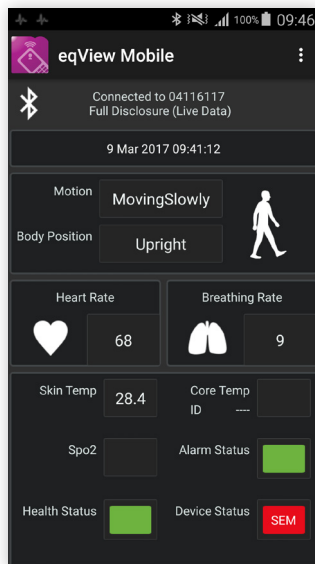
100% 09:46

eqView Mobile

Connected to 04116117
Full Disclosure (Live Data)

9 Mar 2017 09:41:12

Motion
MovingSlowly

Body Position
Upright

Heart Rate
68

Breathing Rate
9

Skin Temp
28.4

Core Temp
ID ----

Spo2

Alarm Status

Health Status

Device Status
SEM